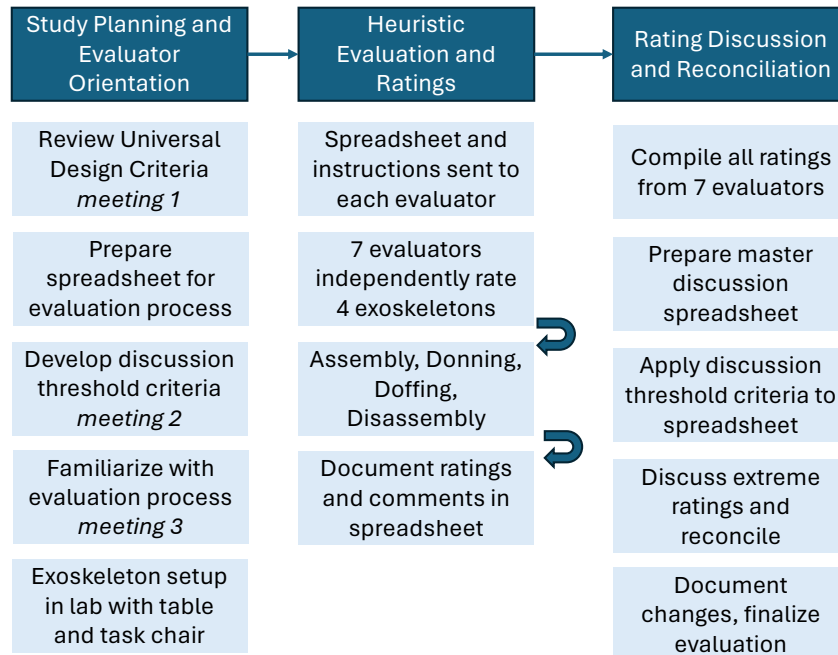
Study Planning and Evaluator Orientation

Review Universal Design Criteria
*meeting 1*

Prepare spreadsheet for evaluation process

Develop discussion threshold criteria
*meeting 2*

Familiarize with evaluation process
*meeting 3*

Exoskeleton setup in lab with table and task chair

Heuristic Evaluation and Ratings

Spreadsheet and instructions sent to each evaluator

7 evaluators independently rate 4 exoskeletons

Assembly, Donning, Doffing, Disassembly

Document ratings and comments in spreadsheet

Rating Discussion and Reconciliation

Compile all ratings from 7 evaluators

Prepare master discussion spreadsheet

Apply discussion threshold criteria to spreadsheet

Discuss extreme ratings and reconcile

Document changes, finalize evaluation